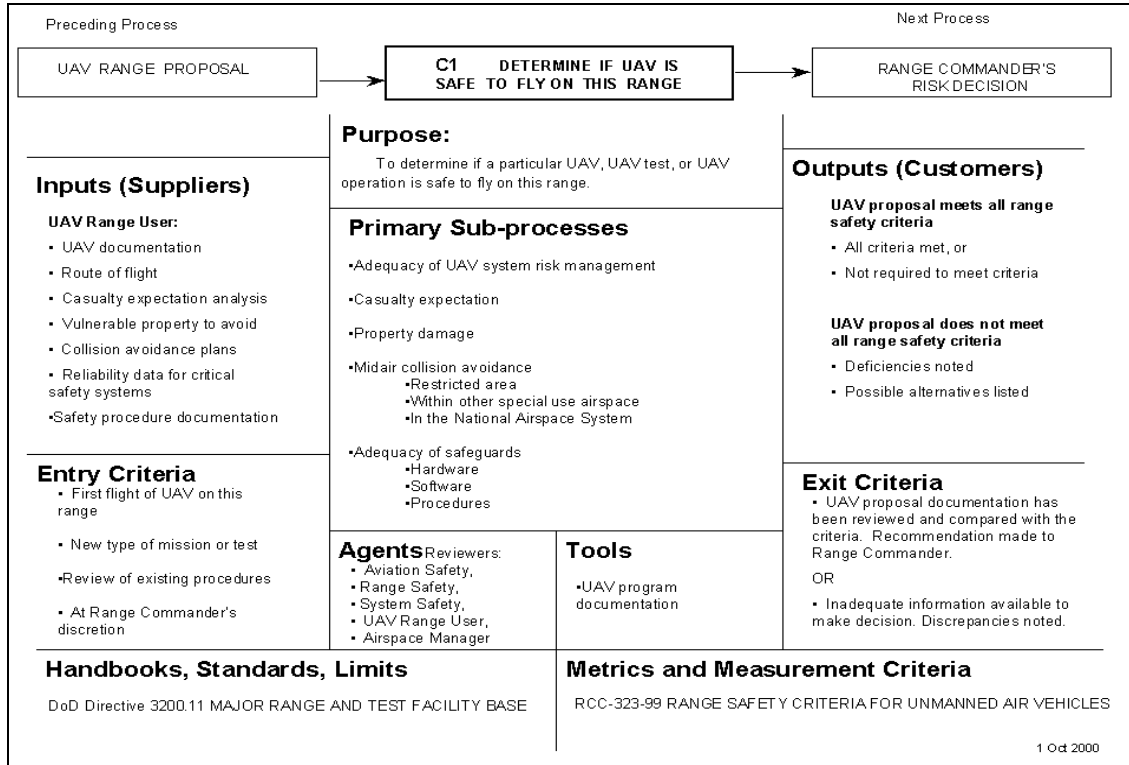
Preceding Process

Next Process

UAV RANGE PROPOSAL

C1 DETERMINE IF UAV IS SAFE TO FLY ON THIS RANGE

RANGE COMMANDER'S RISK DECISION

Inputs (Suppliers)

UAV Range User:

- UAV documentation
- Route of flight
- Casualty expectation analysis
- Vulnerable property to avoid
- Collision avoidance plans
- Reliability data for critical safety systems
•Safety procedure documentation

Entry Criteria

- First flight of UAV on this range
- New type of mission or test
•Review of existing procedures
- At Range Commander's discretion

Purpose:

To determine if a particular UAV, UAV test, or UAV operation is safe to fly on this range.

Primary Sub-processes

•Adequacy of UAV system risk management

•Casualty expectation

•Property damage

•Midair collision avoidance
•Restricted area
•Within other special use airspace
•In the National Airspace System

•Adequacy of safeguards
•Hardware
•Software
•Procedures

Agents Reviewers:
- Aviation Safety,
- Range Safety,
- System Safety,
- UAV Range User,
- Airspace Manager

Tools

•UAV program documentation

Outputs (Customers)

UAV proposal meets all range safety criteria

- All criteria met, or
- Not required to meet criteria

UAV proposal does not meet all range safety criteria

- Deficiencies noted
- Possible alternatives listed

Exit Criteria

- UAV proposal documentation has been reviewed and compared with the criteria. Recommendation made to Range Commander.

OR

- Inadequate information available to make decision. Discrepancies noted.

Handbooks, Standards, Limits

DoD Directive 3200.11 MAJOR RANGE AND TEST FACILITY BASE

Metrics and Measurement Criteria

RCC-323-99 RANGE SAFETY CRITERIA FOR UNMANNED AIR VEHICLES

1 Oct 2000